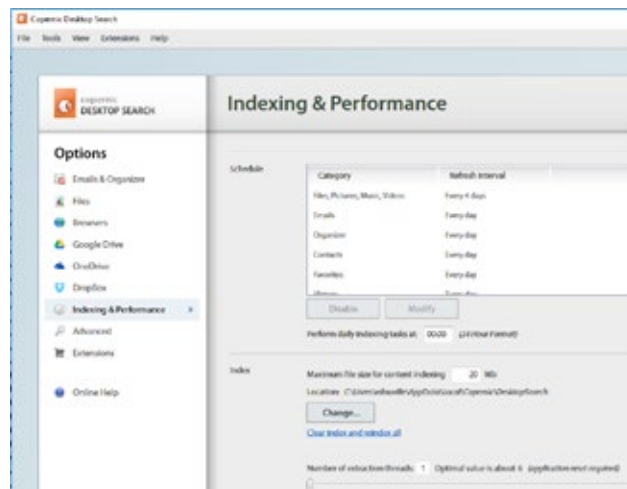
Copernic Desktop Search

File Tools View Extensions Help

copernic DESKTOP SEARCH

Indexing & Performance

Options

Emails & Organizer

Files

Browsers

Google Drive

OneDrive

Dropbox

Indexing & Performance

Advanced

Extensions

Online Help

Schedule

| Category | Refresh interval |
|---|---|
| Files, Pictures, Music, Videos | Every 4 days |
| Emails | Every day |
| Organizer | Every day |
| Contacts | Every day |
| Favorites | Every day |
| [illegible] | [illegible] |

Disable Modify

Perform daily indexing tasks at: 00:00 (24 Hour Format)

Index

Maximum file size for content indexing: 20 Mb

Location: C:\Users\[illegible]\AppData\Local\Copernic\DesktopSearch

Change...

Clear index and reindex all

Number of extraction threads: 1 Optimal value is about 6 (application restart required)